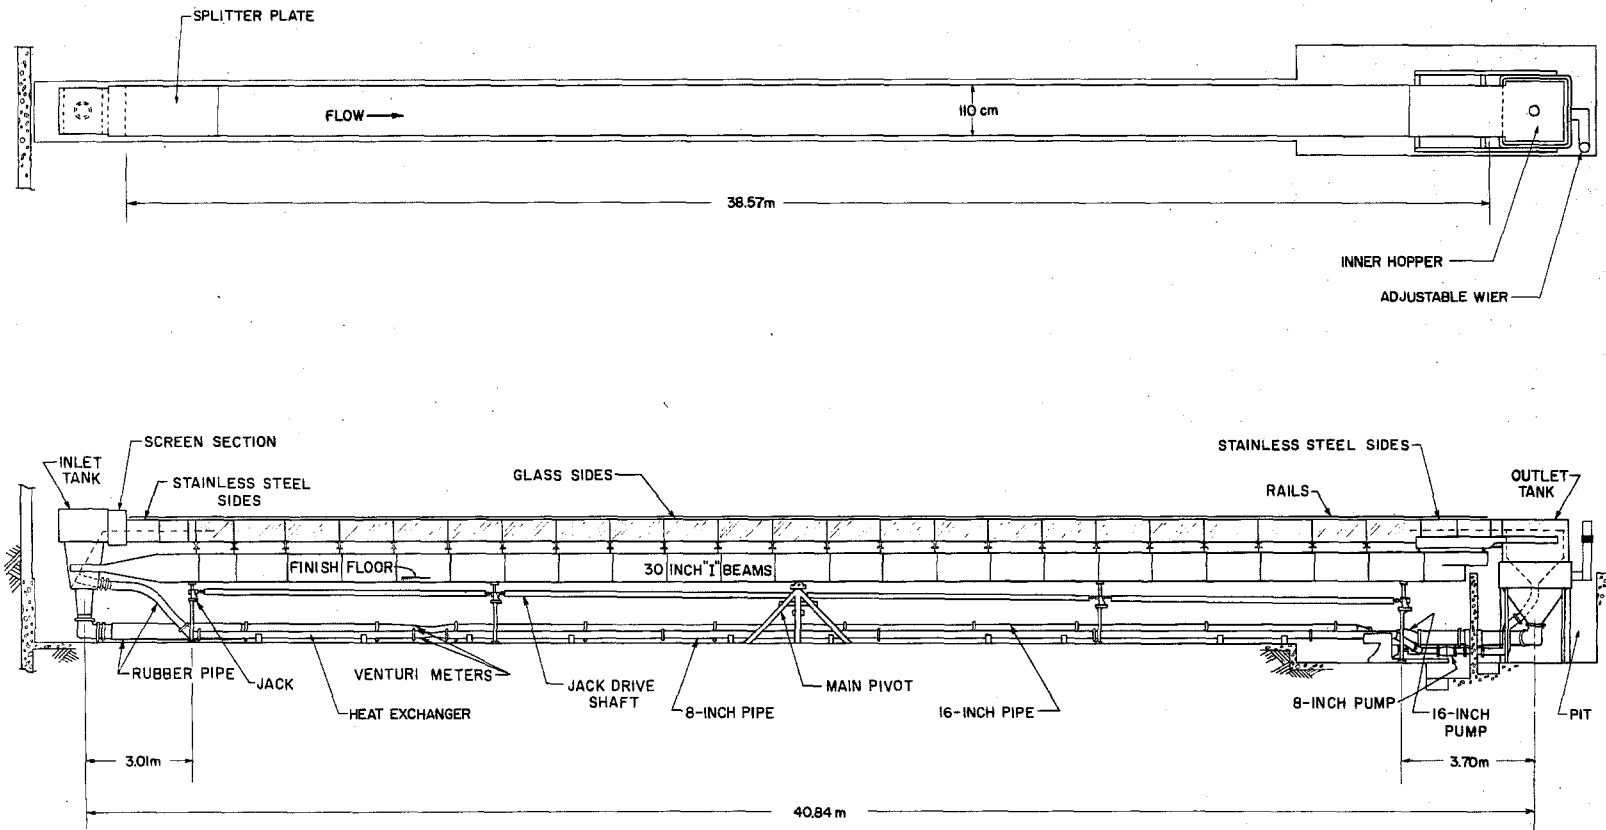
SPLITTER PLATE

FLOW

110 cm

38.57m

INNER HOPPER

ADJUSTABLE WIER

SCREEN SECTION

INLET TANK

STAINLESS STEEL SIDES

GLASS SIDES

STAINLESS STEEL SIDES

RAILS

OUTLET TANK

FINISH FLOOR

30 INCH "I" BEAMS

RUBBER PIPE

JACK

VENTURI METERS

JACK DRIVE SHAFT

MAIN PIVOT

HEAT EXCHANGER

8-INCH PIPE

16-INCH PIPE

8-INCH PUMP

16-INCH PUMP

PIT

3.01m

3.70m

40.84 m